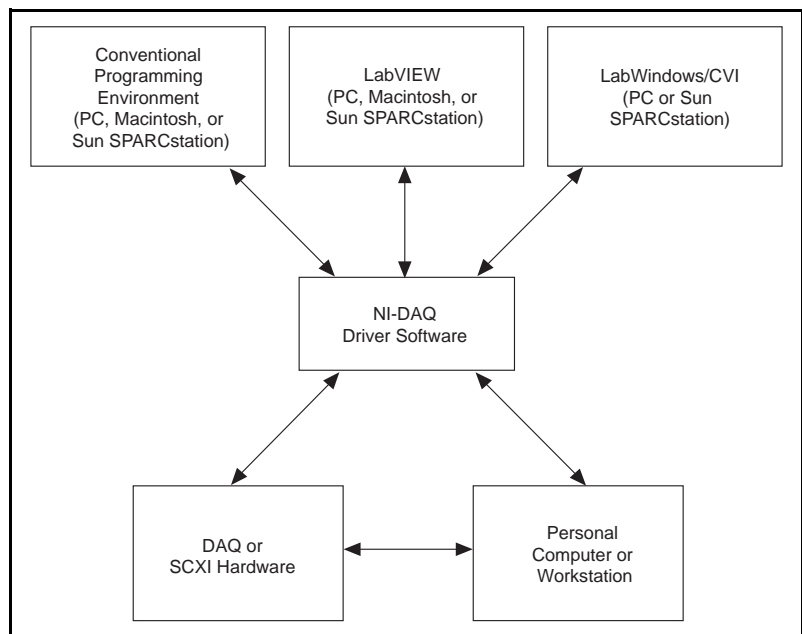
Conventional Programming Environment (PC, Macintosh, or Sun SPARCstation)

LabVIEW (PC, Macintosh, or Sun SPARCstation)

LabWindows/CVI (PC or Sun SPARCstation)

NI-DAQ Driver Software

DAQ or SCXI Hardware

Personal Computer or Workstation